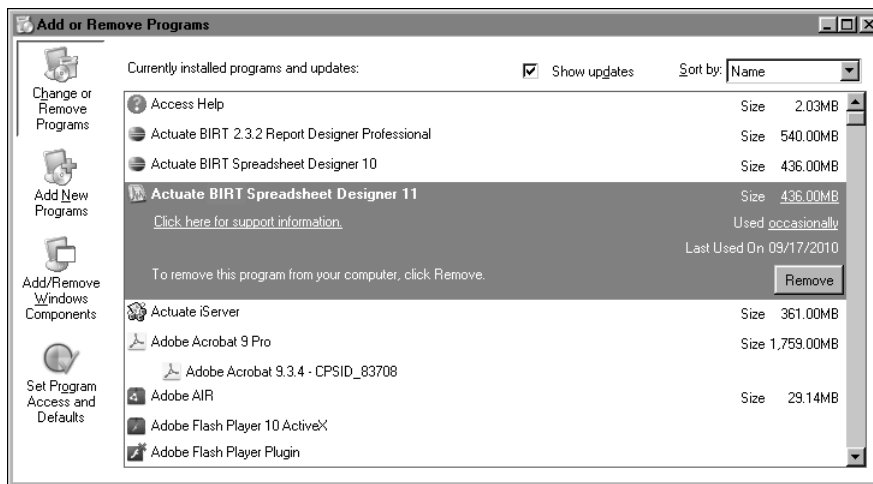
Add or Remove Programs

Change or Remove Programs

Add New Programs

Add/Remove Windows Components

Set Program Access and Defaults

Currently installed programs and updates:

Show updates

Sort by: Name

| | | |
|---|---|---|
| Access Help | Size | 2.03MB |
| Actuate BIRT 2.3.2 Report Designer Professional | Size | 540.00MB |
| Actuate BIRT Spreadsheet Designer 10 | Size | 436.00MB |
| Actuate BIRT Spreadsheet Designer 11 | Size | 436.00MB |
| Click here for support information. | Used | occasionally |
| | Last Used On | 09/17/2010 |
| To remove this program from your computer, click Remove. | | Remove |
| Actuate iServer | Size | 361.00MB |
| Adobe Acrobat 9 Pro | Size | 1,759.00MB |
| Adobe Acrobat 9.3.4 - CPSID_83708 | | |
| Adobe AIR | Size | 29.14MB |
| Adobe Flash Player 10 ActiveX | | |
| Adobe Flash Player Plugin | | |